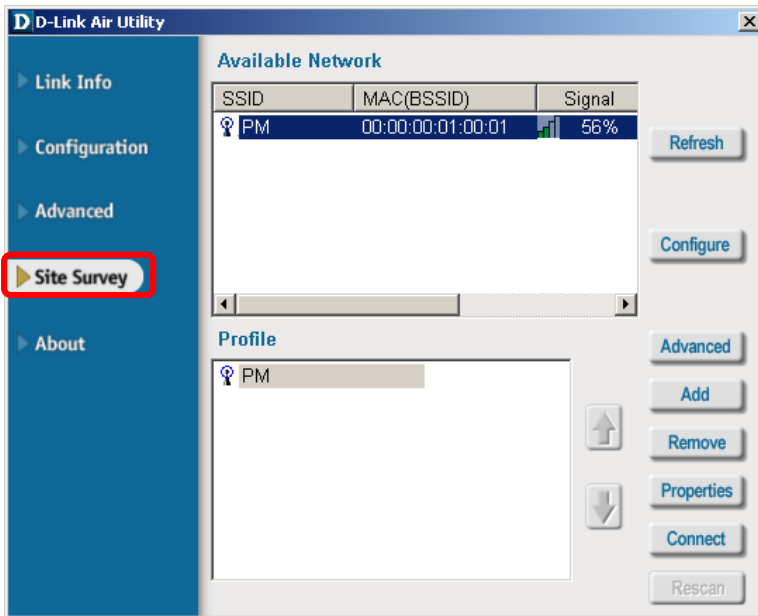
D D-Link Air Utility

Link Info

Configuration

Advanced

Site Survey

About

Available Network

| SSID | MAC(BSSID) | Signal |
|---|---|---|
| PM | 00:00:00:01:00:01 | 56% |

Refresh

Configure

Profile

PM

Advanced

Add

Remove

Properties

Connect

Rescan